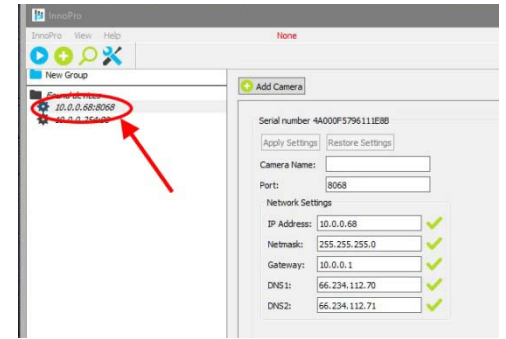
InnoPro

InnoPro View Help

None

New Group

Found devices

10.0.0.68:8068

10.0.0.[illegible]

Add Camera

Serial number 4A000F5796111E8B

Apply Settings

Restore Settings

Camera Name:

Port: 8068

Network Settings

IP Address: 10.0.0.68

Netmask: 255.255.255.0

Gateway: 10.0.0.1

DNS1: 66.234.112.70

DNS2: 66.234.112.71